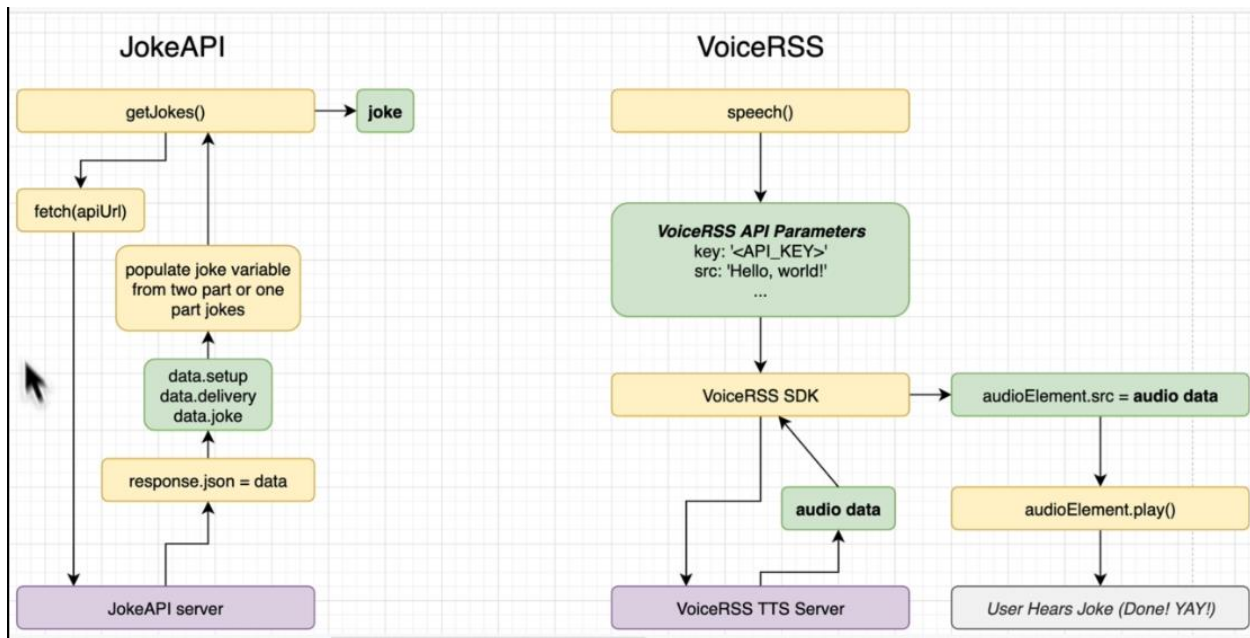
JokeAPI

getJokes()

joke

fetch(apiUrl)

populate joke variable from two part or one part jokes

data.setup
data.delivery
data.joke

response.json = data

JokeAPI server

VoiceRSS

speech()

VoiceRSS API Parameters
key: '<API_KEY>'
src: 'Hello, world!'
...

VoiceRSS SDK

audioElement.src = audio data

audio data

audioElement.play()

VoiceRSS TTS Server

User Hears Joke (Done! YAY!)